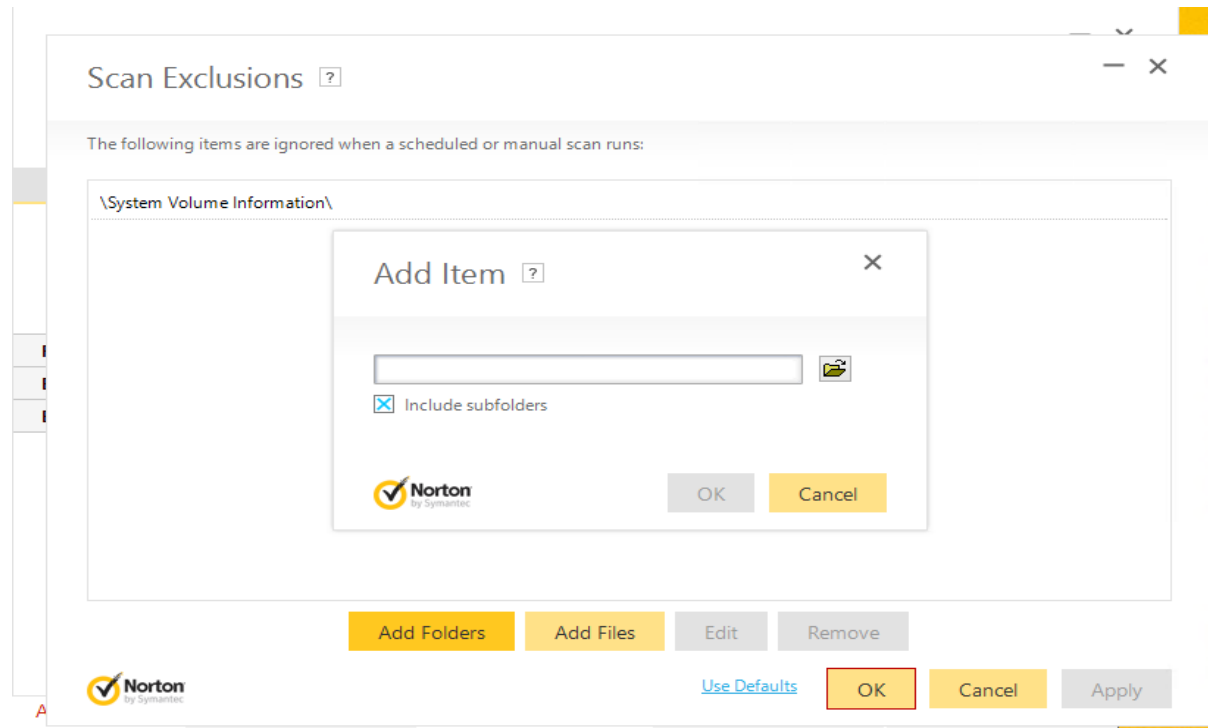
Scan Exclusions ?

The following items are ignored when a scheduled or manual scan runs:

\System Volume Information\

Add Item ?

Include subfolders

Norton by Symantec

OK

Cancel

Add Folders

Add Files

Edit

Remove

Norton by Symantec

Use Defaults

OK

Cancel

Apply